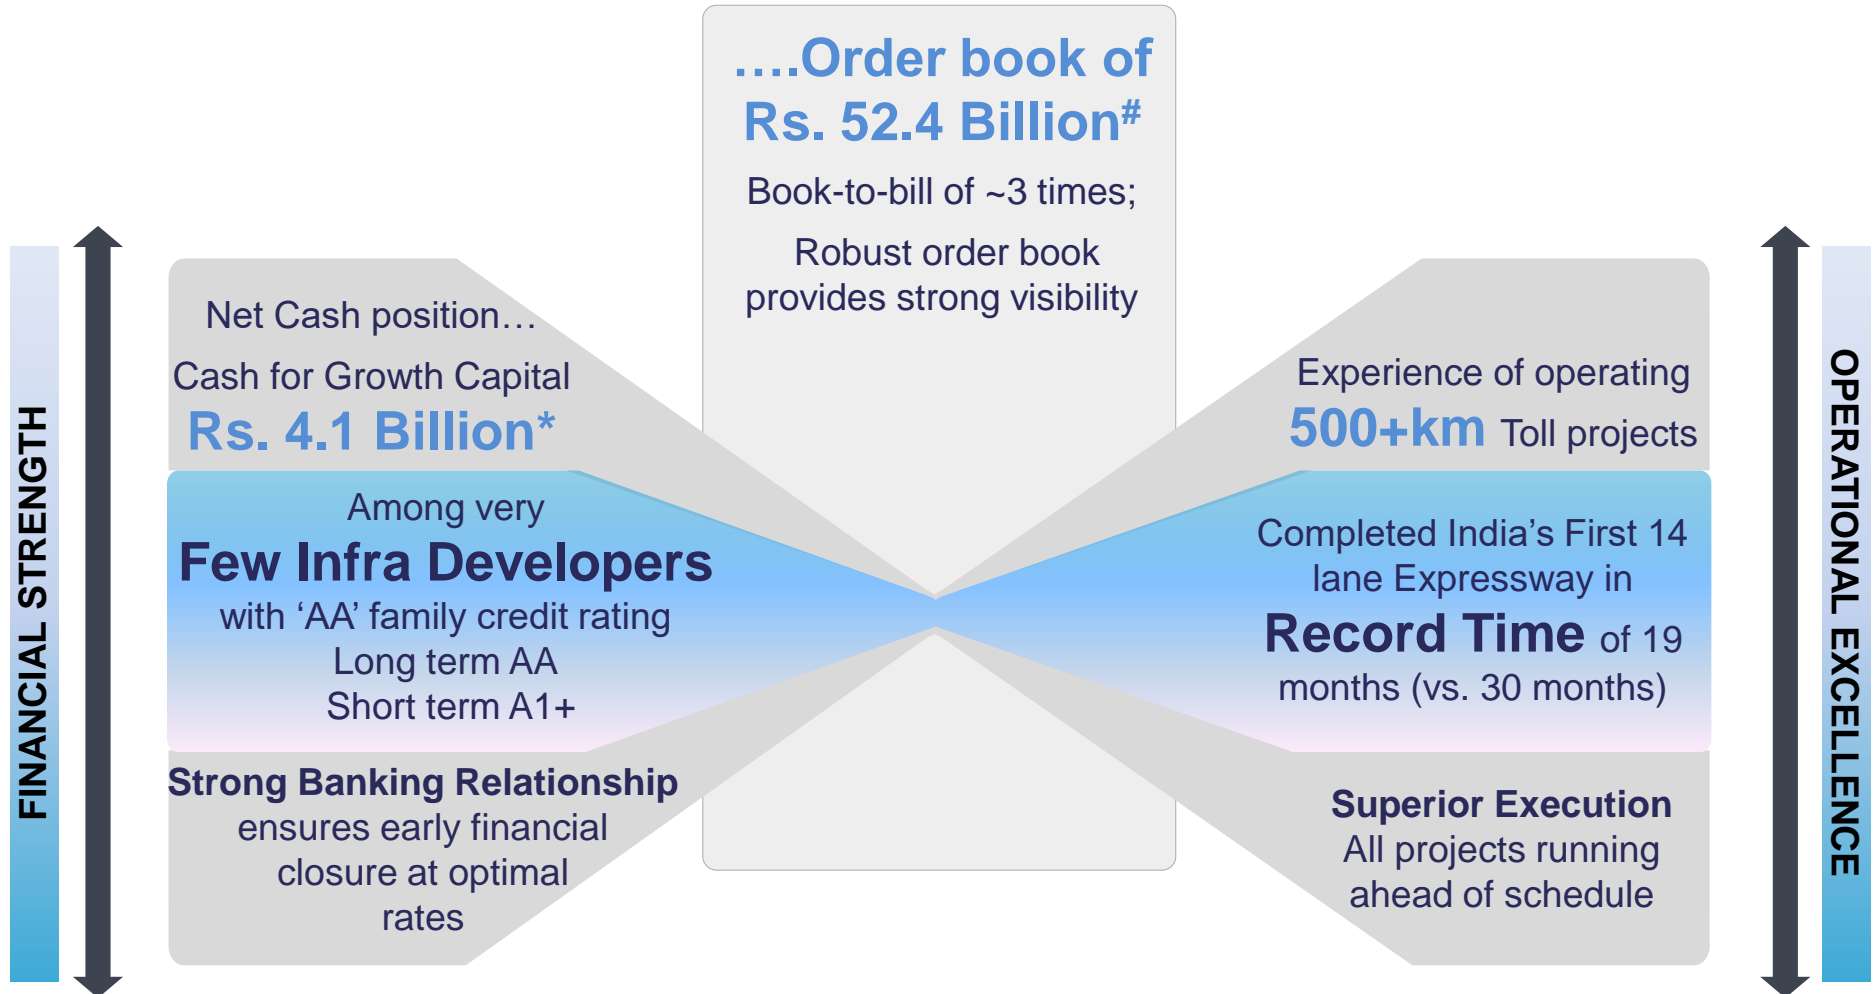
FINANCIAL STRENGTH

Net Cash position…

Cash for Growth Capital

Rs. 4.1 Billion*

Among very

Few Infra Developers

with ‘AA’ family credit rating

Long term AA

Short term A1+

Strong Banking Relationship

ensures early financial closure at optimal rates

….Order book of Rs. 52.4 Billion#

Book-to-bill of ~3 times;

Robust order book provides strong visibility

Experience of operating

500+km Toll projects

Completed India’s First 14 lane Expressway in

Record Time of 19 months (vs. 30 months)

Superior Execution

All projects running ahead of schedule

OPERATIONAL EXCELLENCE